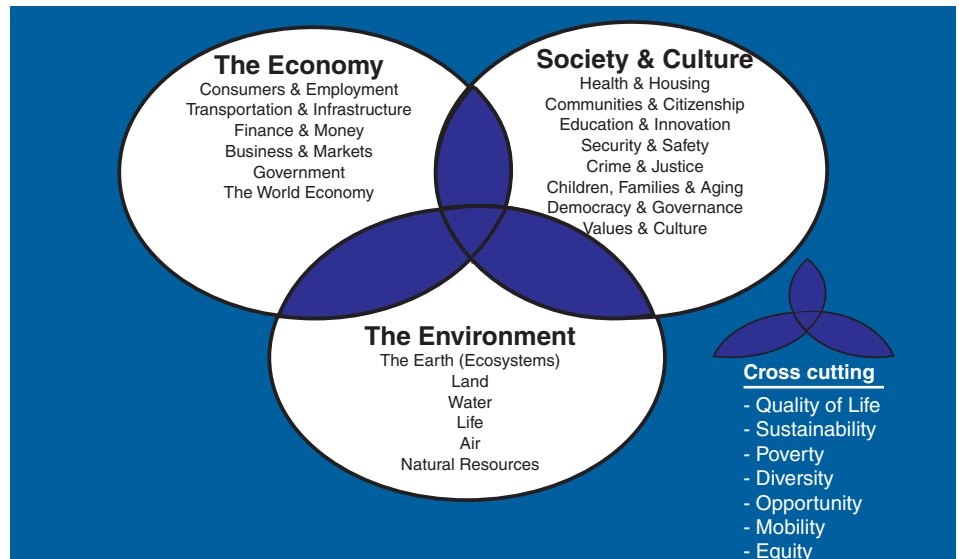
The Economy
Consumers & Employment
Transportation & Infrastructure
Finance & Money
Business & Markets
Government
The World Economy

Society & Culture
Health & Housing
Communities & Citizenship
Education & Innovation
Security & Safety
Crime & Justice
Children, Families & Aging
Democracy & Governance
Values & Culture

The Environment
The Earth (Ecosystems)
Land
Water
Life
Air
Natural Resources

Cross cutting
- Quality of Life
- Sustainability
- Poverty
- Diversity
- Opportunity
- Mobility
- Equity